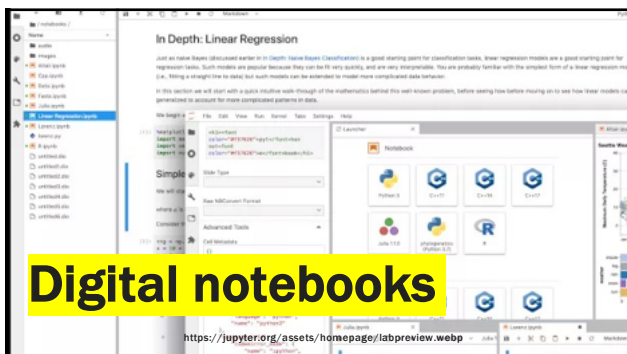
/notebooks/

Name

audio
images
Altair.ipynb
Css.ipynb
Data.ipynb
Fasta.ipynb
Julia.ipynb
Linear Regression.ipynb
Lorenz.ipynb
lorenz.py
R.ipynb
Untitled.ide
untitled1.ide
untitled2.ide
untitled3.ide
untitled4.ide
untitled5.ide
untitled6.ide

Markdown

In Depth: Linear Regression

Just as naive Bayes (discussed earlier in In Depth: Naive Bayes Classification) is a good starting point for classification tasks, linear regression models are a good starting point for regression tasks. Such models are popular because they can be fit very quickly, and are very interpretable. You are probably familiar with the simplest form of a linear regression mo (i.e., fitting a straight line to data) but such models can be extended to model more complicated data behavior.

In this section we will start with a quick intuitive walk-through of the mathematics behind this well-known problem, before seeing how before moving on to see how linear models ca generalized to account for more complicated patterns in data.

We begin w

%matplotl
import se
import nu

Simple

We will st

where a i

Consider t

rng = np.
x = 10 *

File Edit View Run Kernel Tabs Settings Help

Slide Type

Raw NBConvert Format

Advanced Tools

Cell Metadata

Launcher

Notebook

Python 3
C++11
C++14
C++17
Julia 1.1.0
phylogenetics (Python 3.7)
R

Altair.ipynb

Seattle Wea

Julia.ipynb
Lorenz.ipynb

Markdown

Digital notebooks

https://jupyter.org/assets/homepage/labpreview.webp